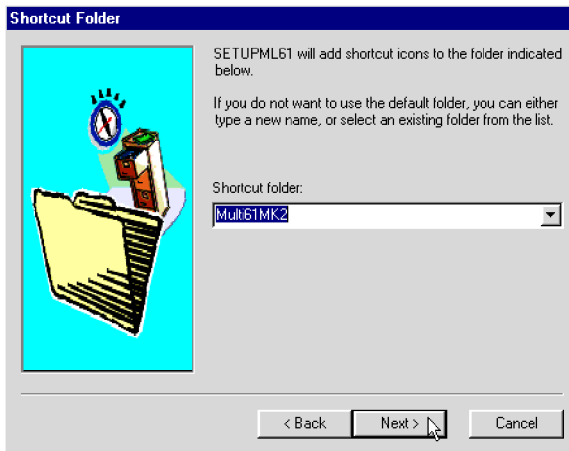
Shortcut Folder

SETUPML61 will add shortcut icons to the folder indicated below.

If you do not want to use the default folder, you can either type a new name, or select an existing folder from the list.

Shortcut folder:

Mult61MK2

< Back

Next >

Cancel